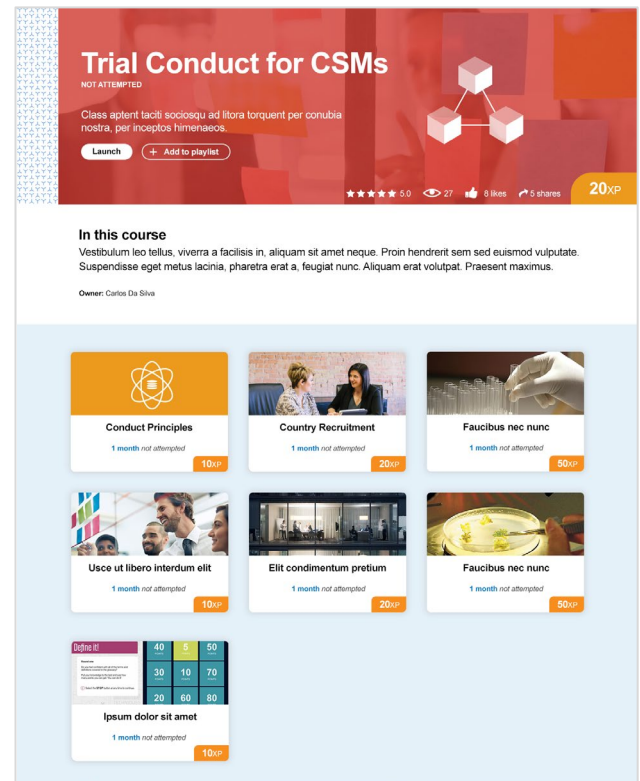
Trial Conduct for CSMs
NOT ATTEMPTED

Class aptent taciti sociosqu ad litora torquent per conubia nostra, per inceptos himenaeos.

Launch
+ Add to playlist

★★★★★ 5.0 27 8 likes 5 shares 20XP

In this course
Vestibulum leo tellus, viverra a facilisis in, aliquam sit amet neque. Proin hendrerit sem sed euismod vulputate. Suspendisse eget metus lacinia, pharetra erat a, feugiat nunc. Aliquam erat volutpat. Praesent maximus.

Owner: Carlos Da Silva

Conduct Principles
1 month not attempted
10XP

Country Recruitment
1 month not attempted
20XP

Faucibus nec nunc
1 month not attempted
50XP

Usce ut libero interdum elit
1 month not attempted
10XP

Elit condimentum pretium
1 month not attempted
20XP

Faucibus nec nunc
1 month not attempted
50XP

Define it!
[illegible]
| 40 | 20 | 50 |
|---|---|---|
| 30 | 10 | 70 |
| 20 | 60 | 80 |

Ipsum dolor sit amet
1 month not attempted
10XP